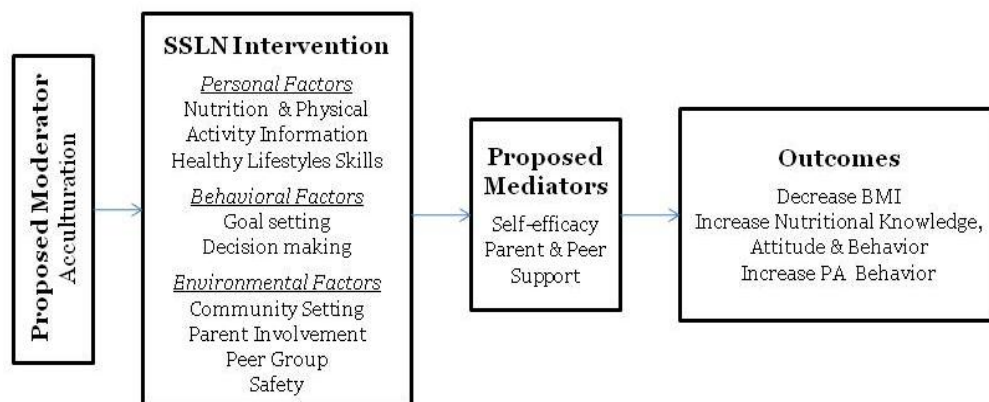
Proposed Moderator
Acculturation

SSLN Intervention

Personal Factors
Nutrition & Physical Activity Information
Healthy Lifestyles Skills

Behavioral Factors
Goal setting
Decision making

Environmental Factors
Community Setting
Parent Involvement
Peer Group
Safety

Proposed Mediators
Self-efficacy
Parent & Peer Support

Outcomes
Decrease BMI
Increase Nutritional Knowledge, Attitude & Behavior
Increase PA Behavior